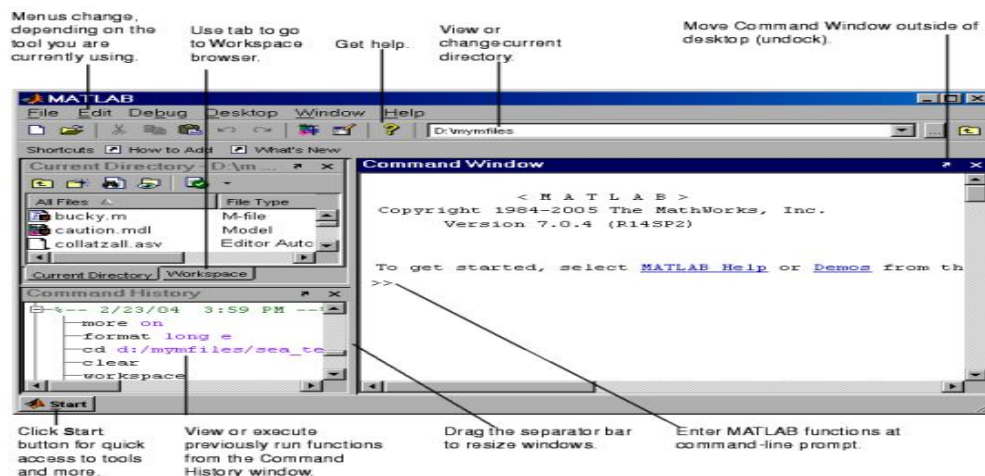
Menus change, depending on the tool you are currently using.

Use tab to go to Workspace browser.

Get help.

View or change current directory.

Move Command Window outside of desktop (undock).

MATLAB

File Edit Debug Desktop Window Help

D:\mymfiles

Shortcuts How to Add What's New

Current Directory - D:\m...

All Files

File Type

bucky.m M-file

caution.mdl Model

collatzall.asv Editor Auto

Current Directory Workspace

Command Window

< M A T L A B >
Copyright 1984-2005 The MathWorks, Inc.
Version 7.0.4 (R14SP2)

To get started, select MATLAB Help or Demos from th
>>

Command History

%-- 2/23/04 3:59 PM --%
more on
format long e
cd d:/mymfiles/sea_te
clear
workspace

Start

Click Start button for quick access to tools and more.

View or execute previously run functions from the Command History window.

Drag the separator bar to resize windows.

Enter MATLAB functions at command-line prompt.